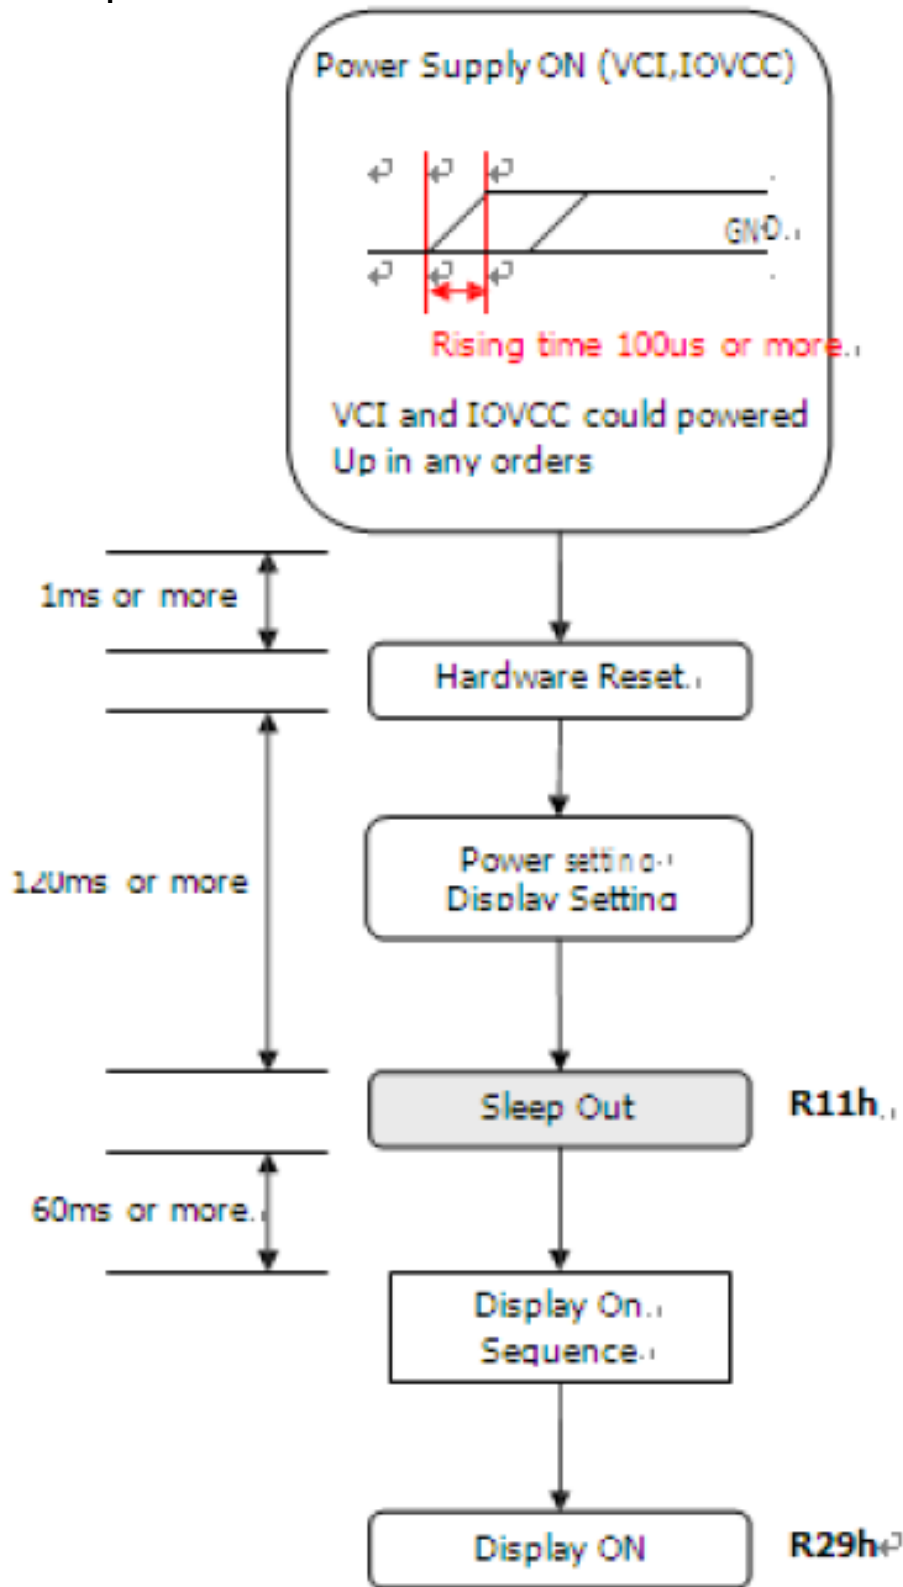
Power Supply ON (VCI,IOVCC)

GND

Rising time 100us or more

VCI and IOVCC could powered Up in any orders

1ms or more

Hardware Reset

120ms or more

Power setting
Display Setting

Sleep Out

R11h

60ms or more

Display On
Sequence

Display ON

R29h